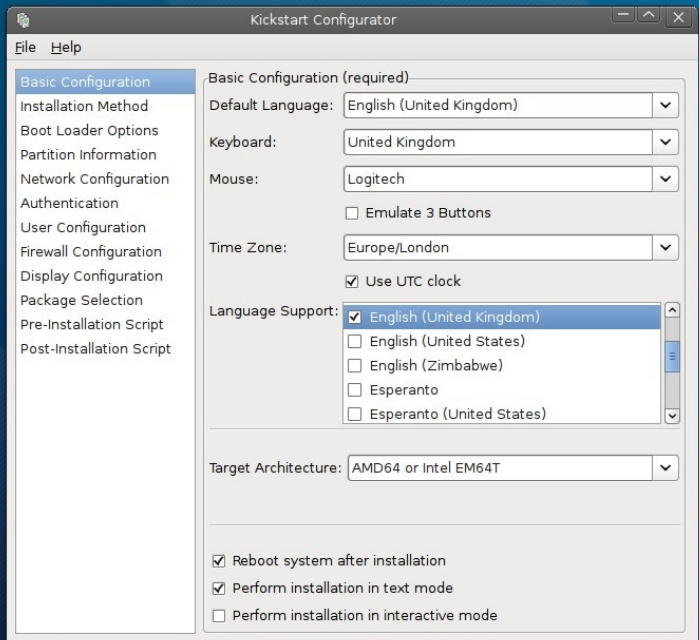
Kickstart Configurator

File Help

Basic Configuration
Installation Method
Boot Loader Options
Partition Information
Network Configuration
Authentication
User Configuration
Firewall Configuration
Display Configuration
Package Selection
Pre-Installation Script
Post-Installation Script

Basic Configuration (required)

Default Language: English (United Kingdom)

Keyboard: United Kingdom

Mouse: Logitech

☐ Emulate 3 Buttons

Time Zone: Europe/London

☑ Use UTC clock

Language Support:
☑ English (United Kingdom)
☐ English (United States)
☐ English (Zimbabwe)
☐ Esperanto
☐ Esperanto (United States)

Target Architecture: AMD64 or Intel EM64T

☑ Reboot system after installation
☑ Perform installation in text mode
☐ Perform installation in interactive mode